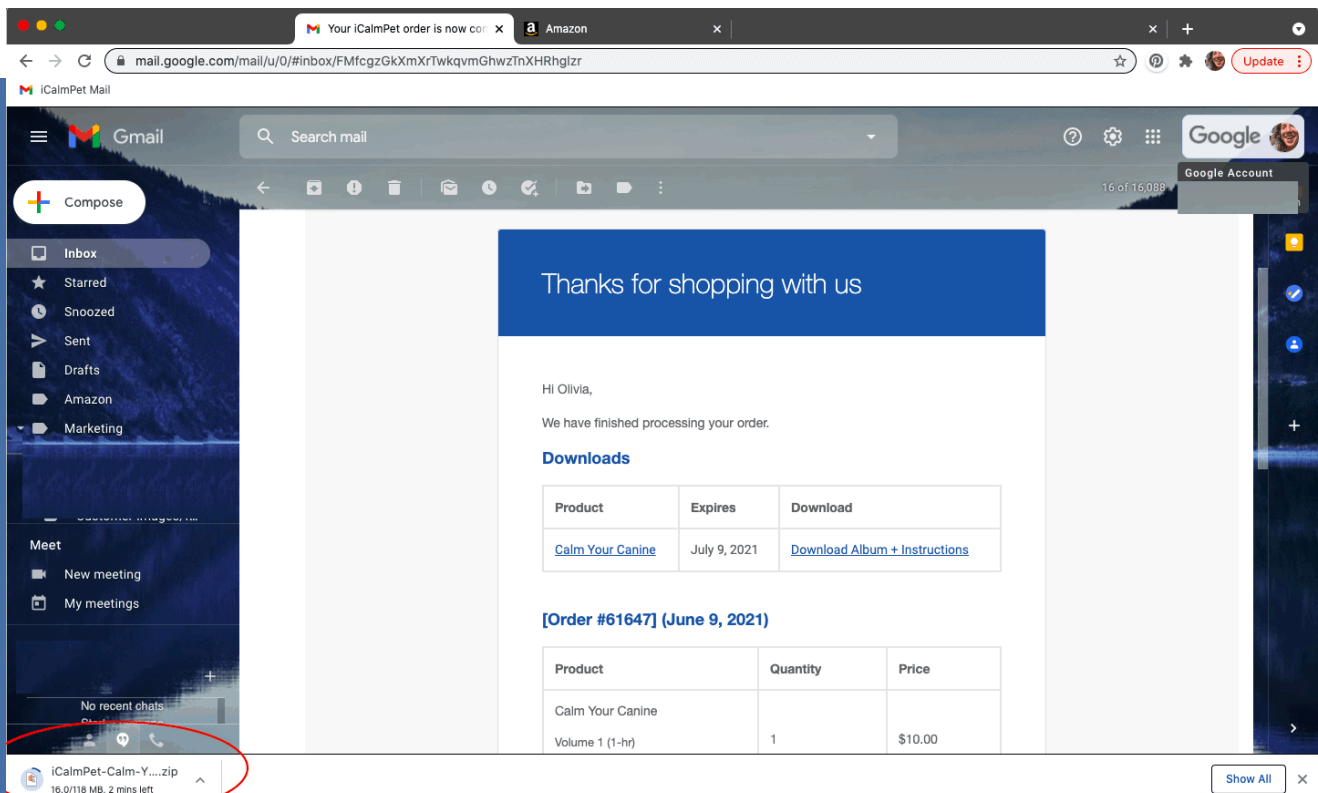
Your iCalmPet order is now co
Amazon
mail.google.com/mail/u/0/#inbox/FMfcgzGkXmXrTwkqvmGhwzTnXHRhglzr
Update
iCalmPet Mail
Gmail
Search mail
Google
Google Account
16 of 16,088
Compose
Inbox
Starred
Snoozed
Sent
Drafts
Amazon
Marketing
Meet
New meeting
My meetings
No recent chats

Thanks for shopping with us

Hi Olivia,

We have finished processing your order.

Downloads

| Product | Expires | Download |
|---|---|---|
| Calm Your Canine | July 9, 2021 | Download Album + Instructions |

[Order #61647] (June 9, 2021)

| Product | Quantity | Price |
|---|---|---|
| Calm Your Canine Volume 1 (1-hr) | 1 | $10.00 |

iCalmPet-Calm-Y....zip
16.0/118 MB, 2 mins left
Show All